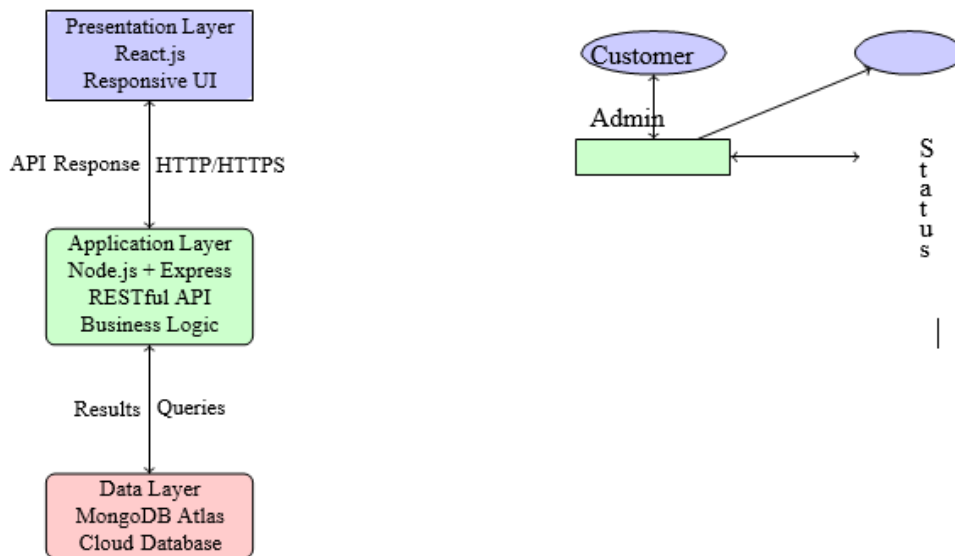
Presentation Layer
React.js
Responsive UI

API Response HTTP/HTTPS

Application Layer
Node.js + Express
RESTful API
Business Logic

Results Queries

Data Layer
MongoDB Atlas
Cloud Database

Customer

Admin

S
t
a
t
u
s